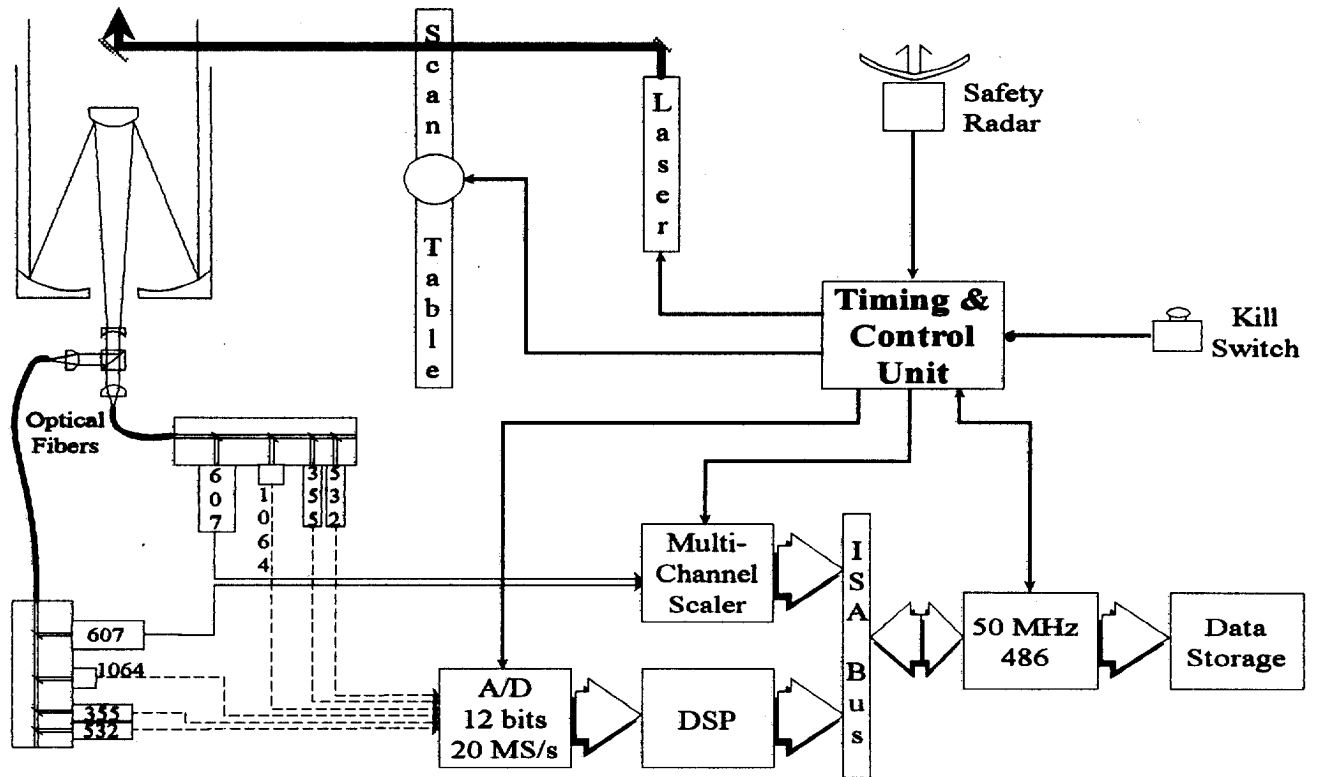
Scan Table

Laser

Safety Radar

Timing & Control Unit

Kill Switch

Optical Fibers

607

1064

355

532

607

1064

355

532

Multi-Channel Scaler

ISA Bus

50 MHz 486

Data Storage

A/D 12 bits 20 MS/s

DSP